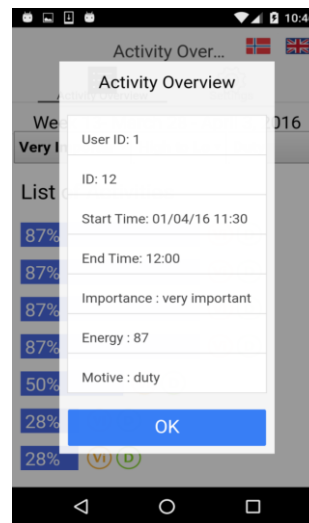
10:4

Activity Over

Wee

016

Very I

List

87%

87%

87%

87%

50%

28%

28%

VI

D

Activity Overview

User ID: 1

ID: 12

Start Time: 01/04/16 11:30

End Time: 12:00

Importance : very important

Energy : 87

Motive : duty

OK